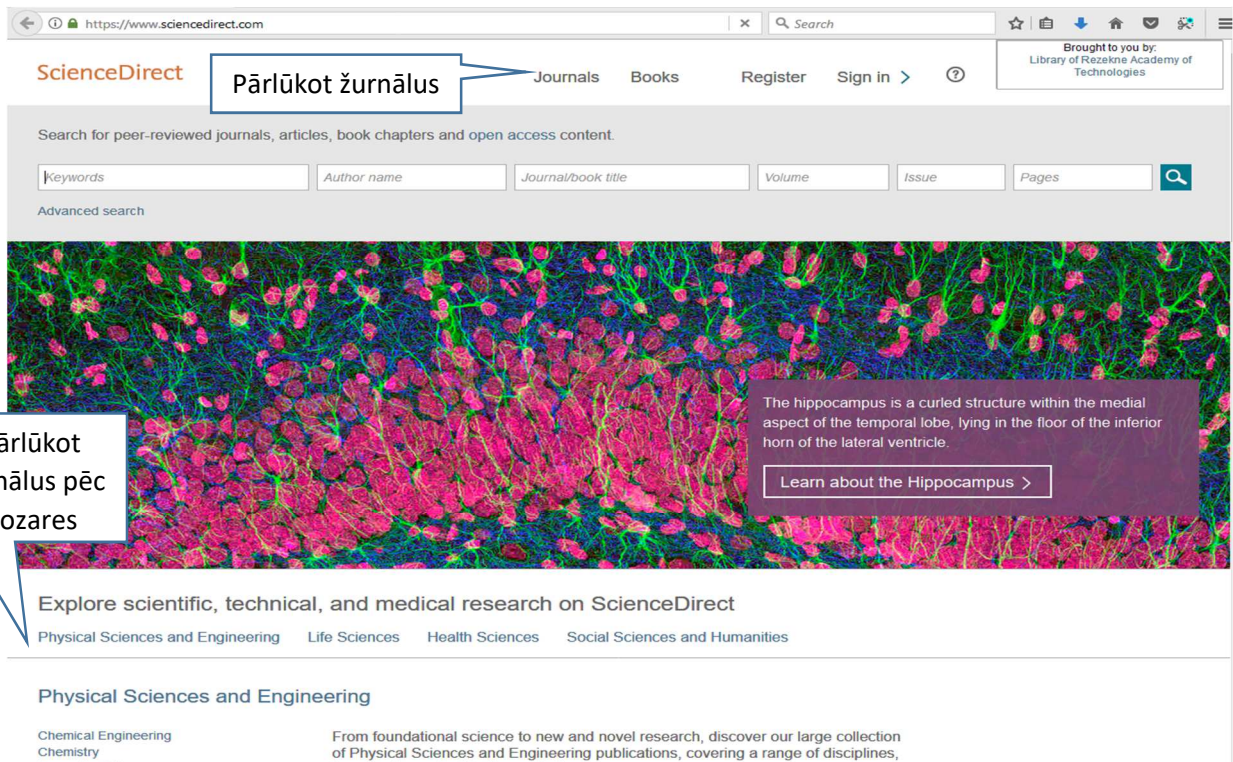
https://www.sciencedirect.com

Search

ScienceDirect

Pārlūkot žurnālus

Journals Books Register Sign in >

Brought to you by:
Library of Rezekne Academy of Technologies

Search for peer-reviewed journals, articles, book chapters and open access content.

Keywords | Author name | Journal/book title | Volume | Issue | Pages

Advanced search

ārlūkot
nālus pēc
ozares

The hippocampus is a curled structure within the medial aspect of the temporal lobe, lying in the floor of the inferior horn of the lateral ventricle.

Learn about the Hippocampus >

Explore scientific, technical, and medical research on ScienceDirect

Physical Sciences and Engineering Life Sciences Health Sciences Social Sciences and Humanities

Physical Sciences and Engineering

Chemical Engineering
Chemistry

From foundational science to new and novel research, discover our large collection of Physical Sciences and Engineering publications, covering a range of disciplines,